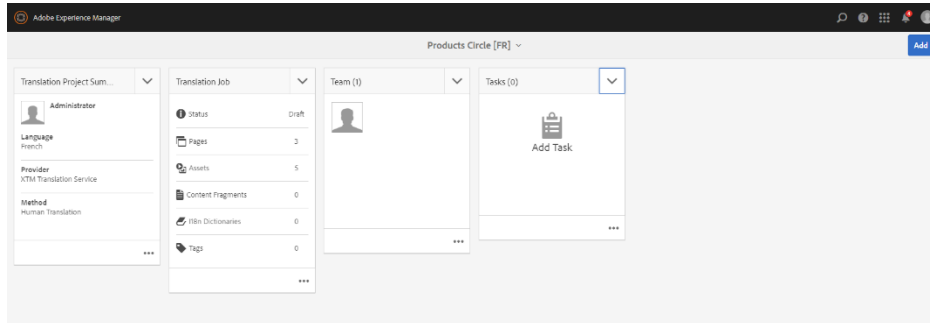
Adobe Experience Manager

Products Circle [FR]

Add

Translation Project Sum...

Administrator

Language
French

Provider
XTM Translation Service

Method
Human Translation

...

Translation Job

Status Draft

Pages 3

Assets 5

Content Fragments 0

I18n Dictionaries 0

Tags 0

...

Team (1)

...

Tasks (0)

Add Task

...